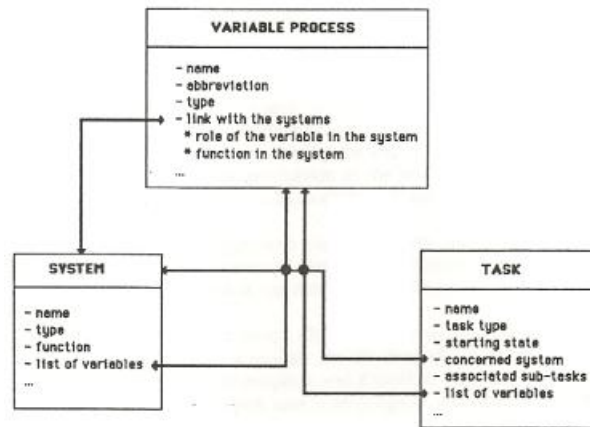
VARIABLE PROCESS

- name
- abbreviation
- type
- link with the systems
* role of the variable in the system
* function in the system
...

SYSTEM

- name
- type
- function
- list of variables
...

TASK

- name
- task type
- starting state
- concerned system
- associated sub-tasks
- list of variables
...